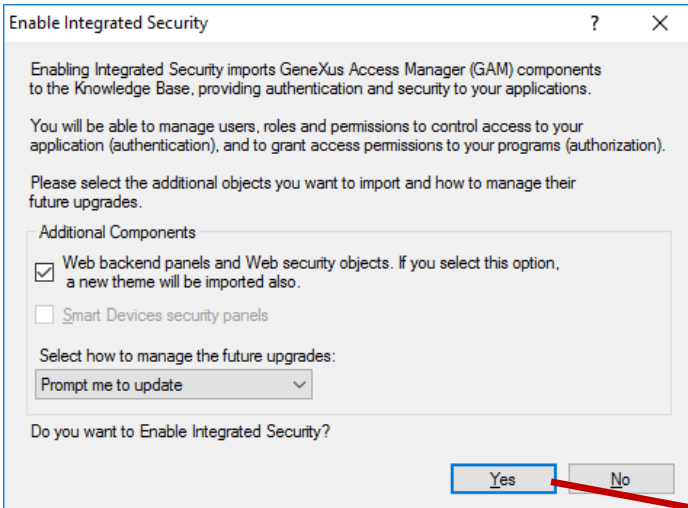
Enable Integrated Security

?

X

Enabling Integrated Security imports GeneXus Access Manager (GAM) components to the Knowledge Base, providing authentication and security to your applications.

You will be able to manage users, roles and permissions to control access to your application (authentication), and to grant access permissions to your programs (authorization).

Please select the additional objects you want to import and how to manage their future upgrades.

Additional Components

Web backend panels and Web security objects. If you select this option, a new theme will be imported also.

Smart Devices security panels

Select how to manage the future upgrades:

Prompt me to update

Do you want to Enable Integrated Security?

Yes

No